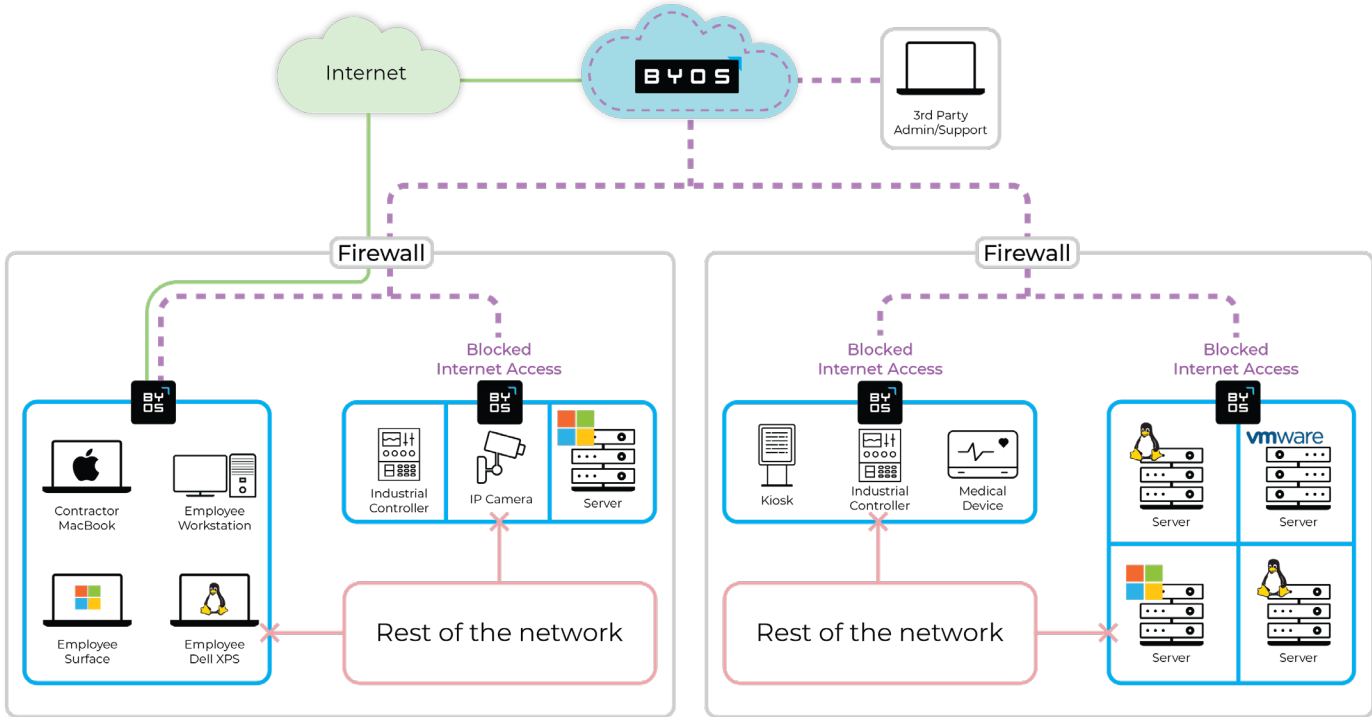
Internet

BYOS

3rd Party Admin/Support

Firewall

Firewall

Blocked Internet Access

Blocked Internet Access

Blocked Internet Access

BY OS

Contractor MacBook

Employee Workstation

Employee Surface

Employee Dell XPS

BY OS

Industrial Controller

IP Camera

Server

Rest of the network

BY OS

Kiosk

Industrial Controller

Medical Device

Rest of the network

BY OS

Server

vmware

Server

Server

Server